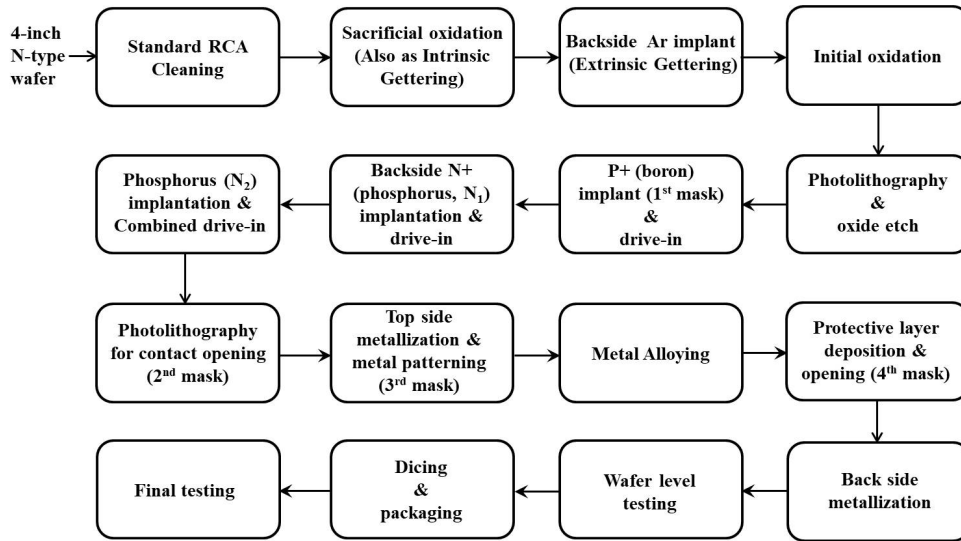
4-inch N-type wafer

Standard RCA Cleaning

Sacrificial oxidation (Also as Intrinsic Gettering)

Backside Ar implant (Extrinsic Gettering)

Initial oxidation

Photolithography & oxide etch

P+ (boron) implant (1$^{st}$ mask) & drive-in

Backside N+ (phosphorus, $N_1$) implantation & drive-in

Phosphorus ($N_2$) implantation & Combined drive-in

Photolithography for contact opening (2$^{nd}$ mask)

Top side metallization & metal patterning (3$^{rd}$ mask)

Metal Alloying

Protective layer deposition & opening (4$^{th}$ mask)

Back side metallization

Wafer level testing

Dicing & packaging

Final testing